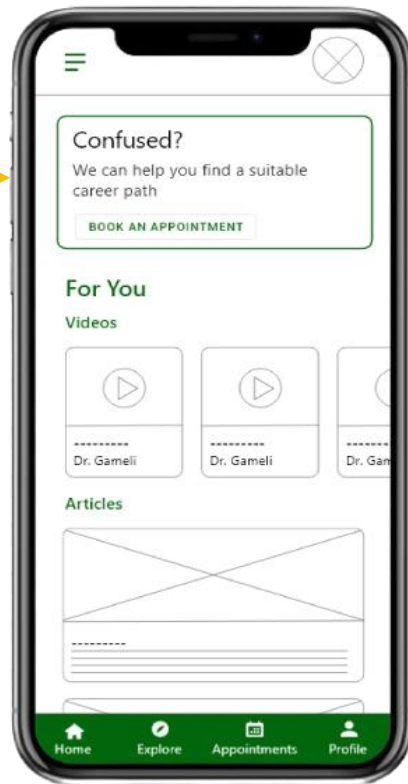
Confused?

We can help you find a suitable career path

BOOK AN APPOINTMENT

For You

Videos

---------
Dr. Gameli

---------
Dr. Gameli

-------
Dr. Gam

Articles

---------

Home Explore Appointments Profile